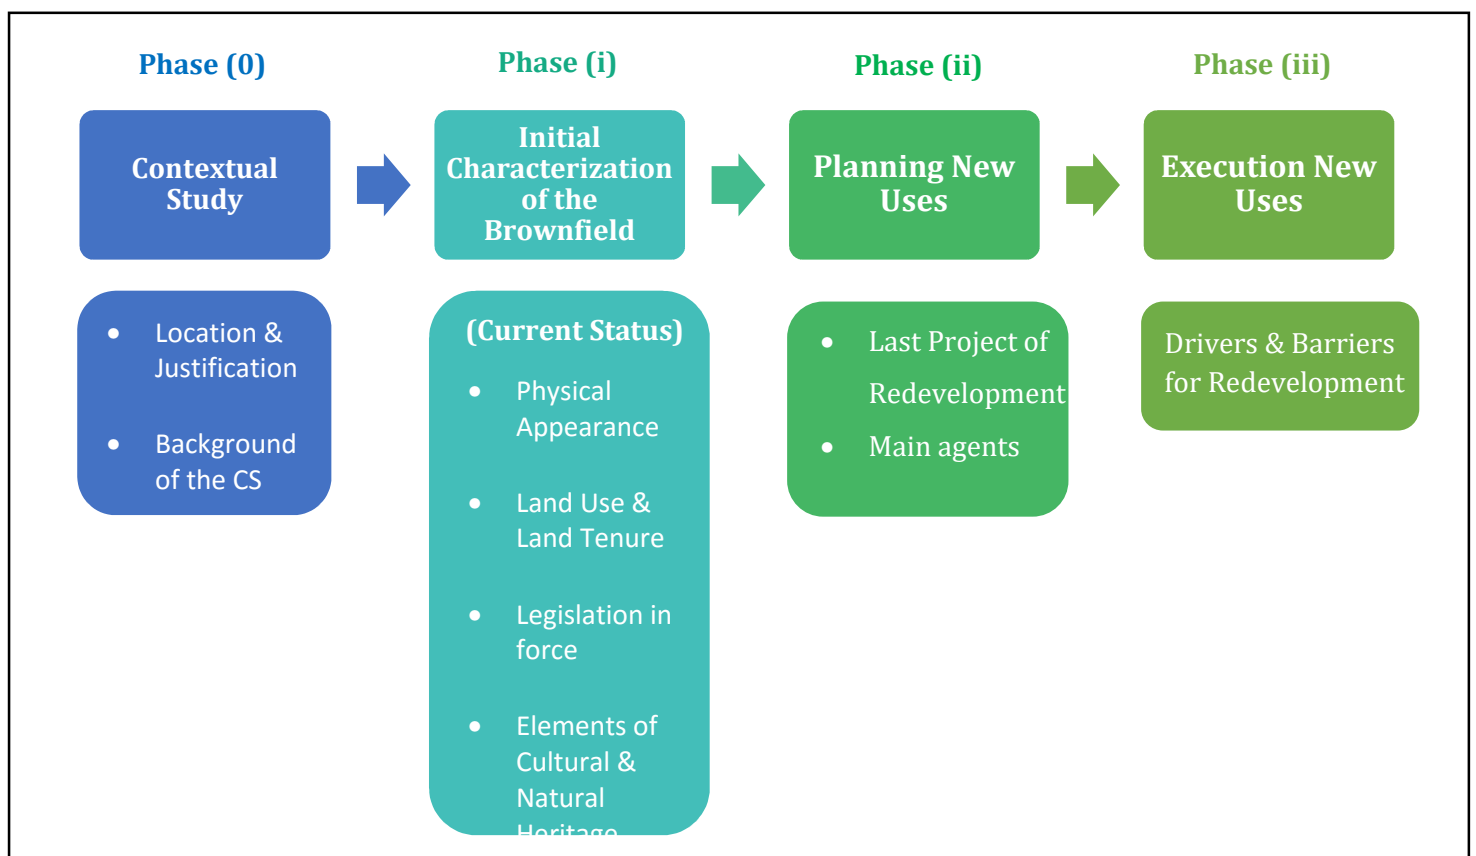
Phase (0)

Contextual Study

- Location & Justification
- Background of the CS

Phase (i)

Initial Characterization of the Brownfield

(Current Status)

- Physical Appearance
- Land Use & Land Tenure
- Legislation in force
- Elements of Cultural & Natural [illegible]

Phase (ii)

Planning New Uses

- Last Project of Redevelopment
- Main agents

Phase (iii)

Execution New Uses

Drivers & Barriers for Redevelopment